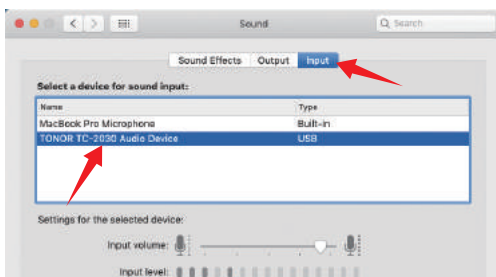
Sound

Search

Sound Effects Output Input

Select a device for sound input:

| Name | Type |
|---|---|
| MacBook Pro Microphone | Built-in |
| TONOR TC-2030 Audio Device | USB |

Settings for the selected device:

Input volume:

Input level: